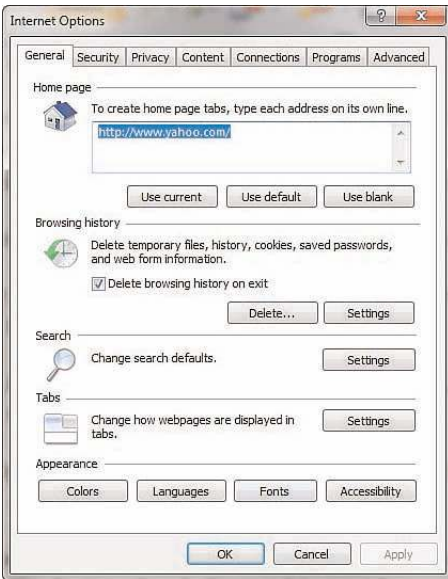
Internet Options

?

x

General | Security | Privacy | Content | Connections | Programs | Advanced

Home page

To create home page tabs, type each address on its own line.

http://www.yahoo.com/

Use current | Use default | Use blank

Browsing history

Delete temporary files, history, cookies, saved passwords, and web form information.

☑ Delete browsing history on exit

Delete... | Settings

Search

Change search defaults.

Settings

Tabs

Change how webpages are displayed in tabs.

Settings

Appearance

Colors | Languages | Fonts | Accessibility

OK | Cancel | Apply